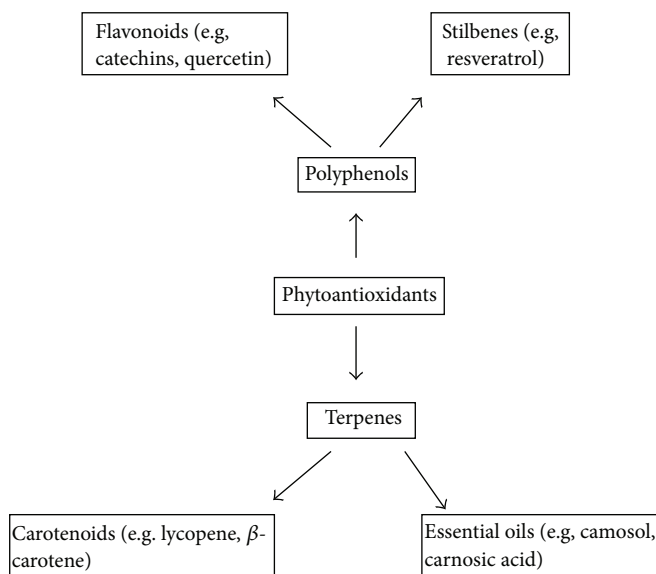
Flavonoids (e.g, catechins, quercetin)

Stilbenes (e.g, resveratrol)

Polyphenols

Phytoantioxidants

Terpenes

Carotenoids (e.g. lycopene, $\beta$-carotene)

Essential oils (e.g, camosol, carnosic acid)